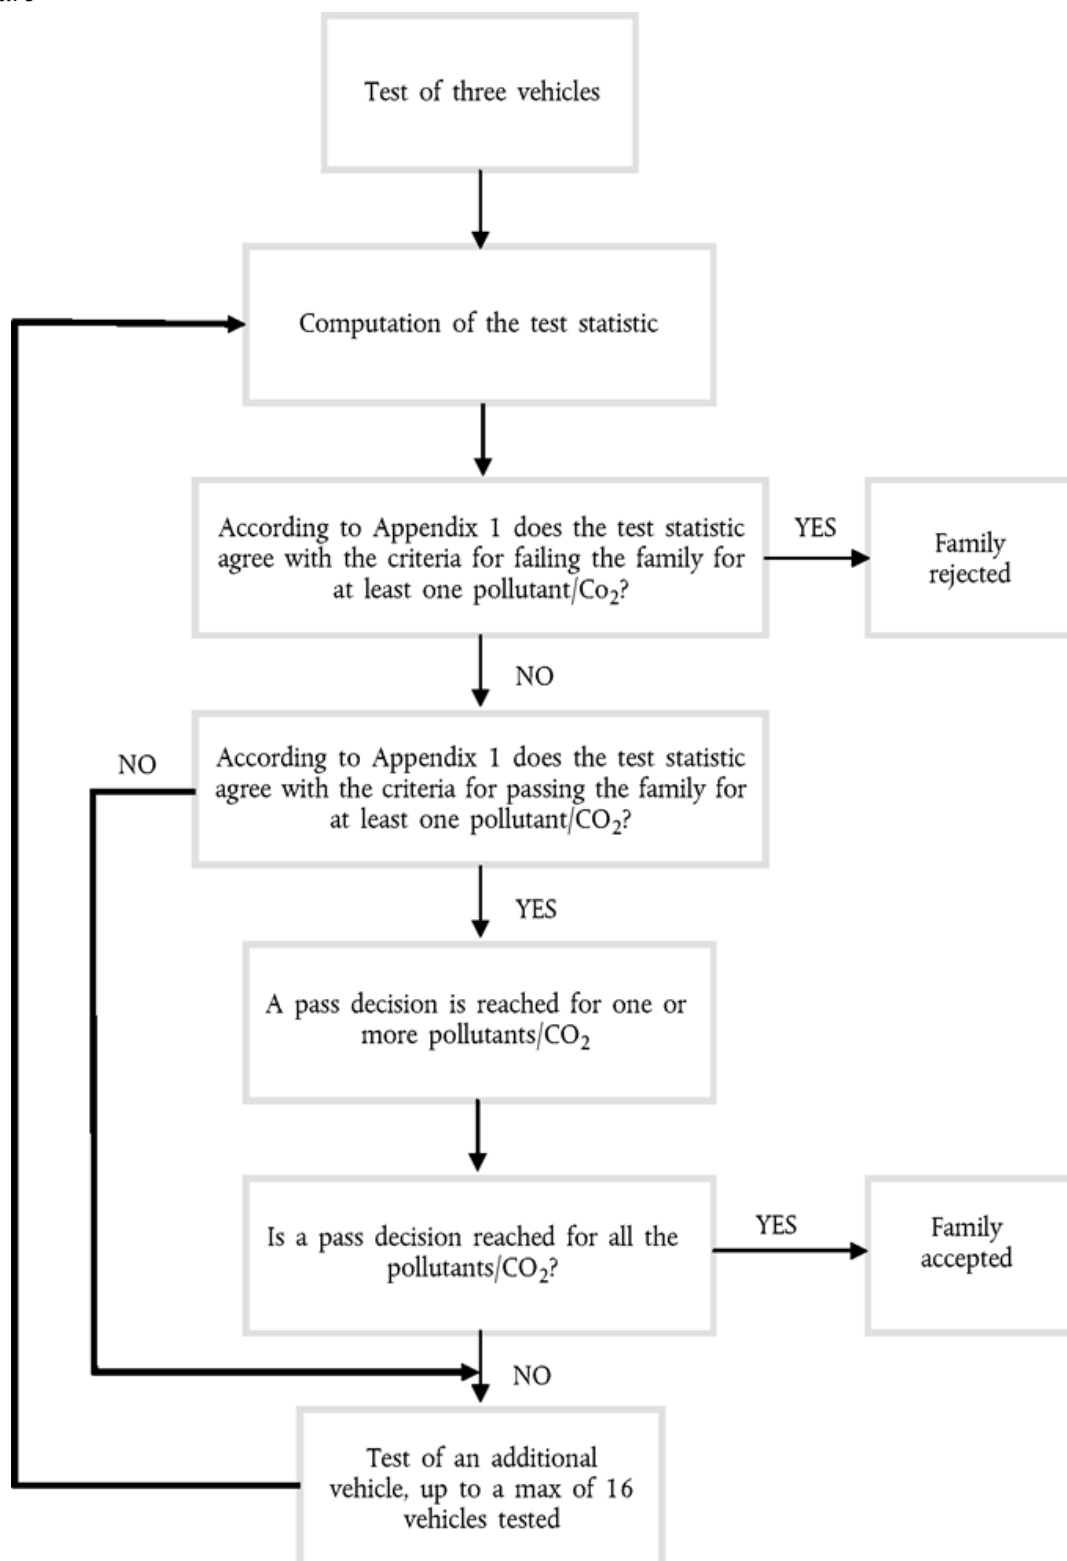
Test of three vehicles

Computation of the test statistic

According to Appendix 1 does the test statistic agree with the criteria for failing the family for at least one pollutant/$Co_2$?

YES

Family rejected

NO

According to Appendix 1 does the test statistic agree with the criteria for passing the family for at least one pollutant/$CO_2$?

NO

YES

A pass decision is reached for one or more pollutants/$CO_2$

Is a pass decision reached for all the pollutants/$CO_2$?

YES

Family accepted

NO

Test of an additional vehicle, up to a max of 16 vehicles tested